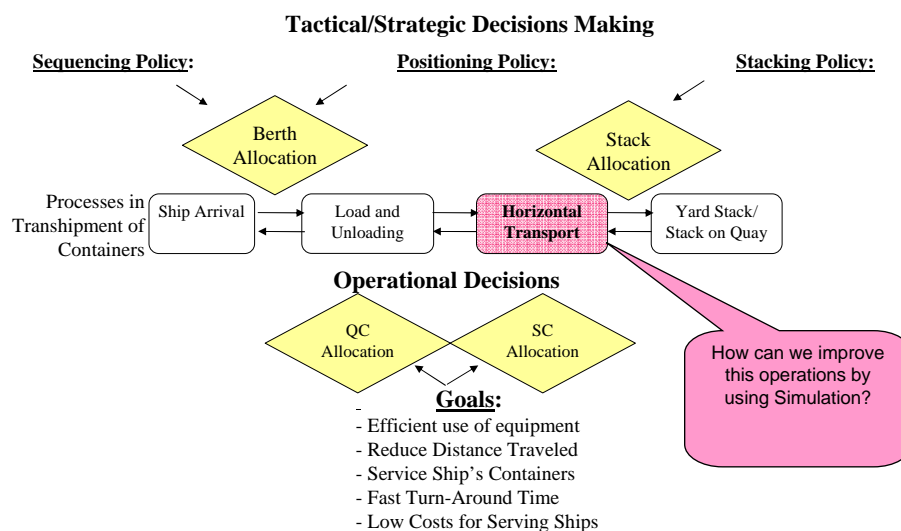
Tactical/Strategic Decisions Making

Sequencing Policy:

Positioning Policy:

Stacking Policy:

Berth Allocation

Stack Allocation

Processes in Transhipment of Containers

Ship Arrival

Load and Unloading

Horizontal Transport

Yard Stack/ Stack on Quay

Operational Decisions

QC Allocation

SC Allocation

How can we improve this operations by using Simulation?

Goals:

- Efficient use of equipment
- Reduce Distance Traveled
- Service Ship's Containers
- Fast Turn-Around Time
- Low Costs for Serving Ships